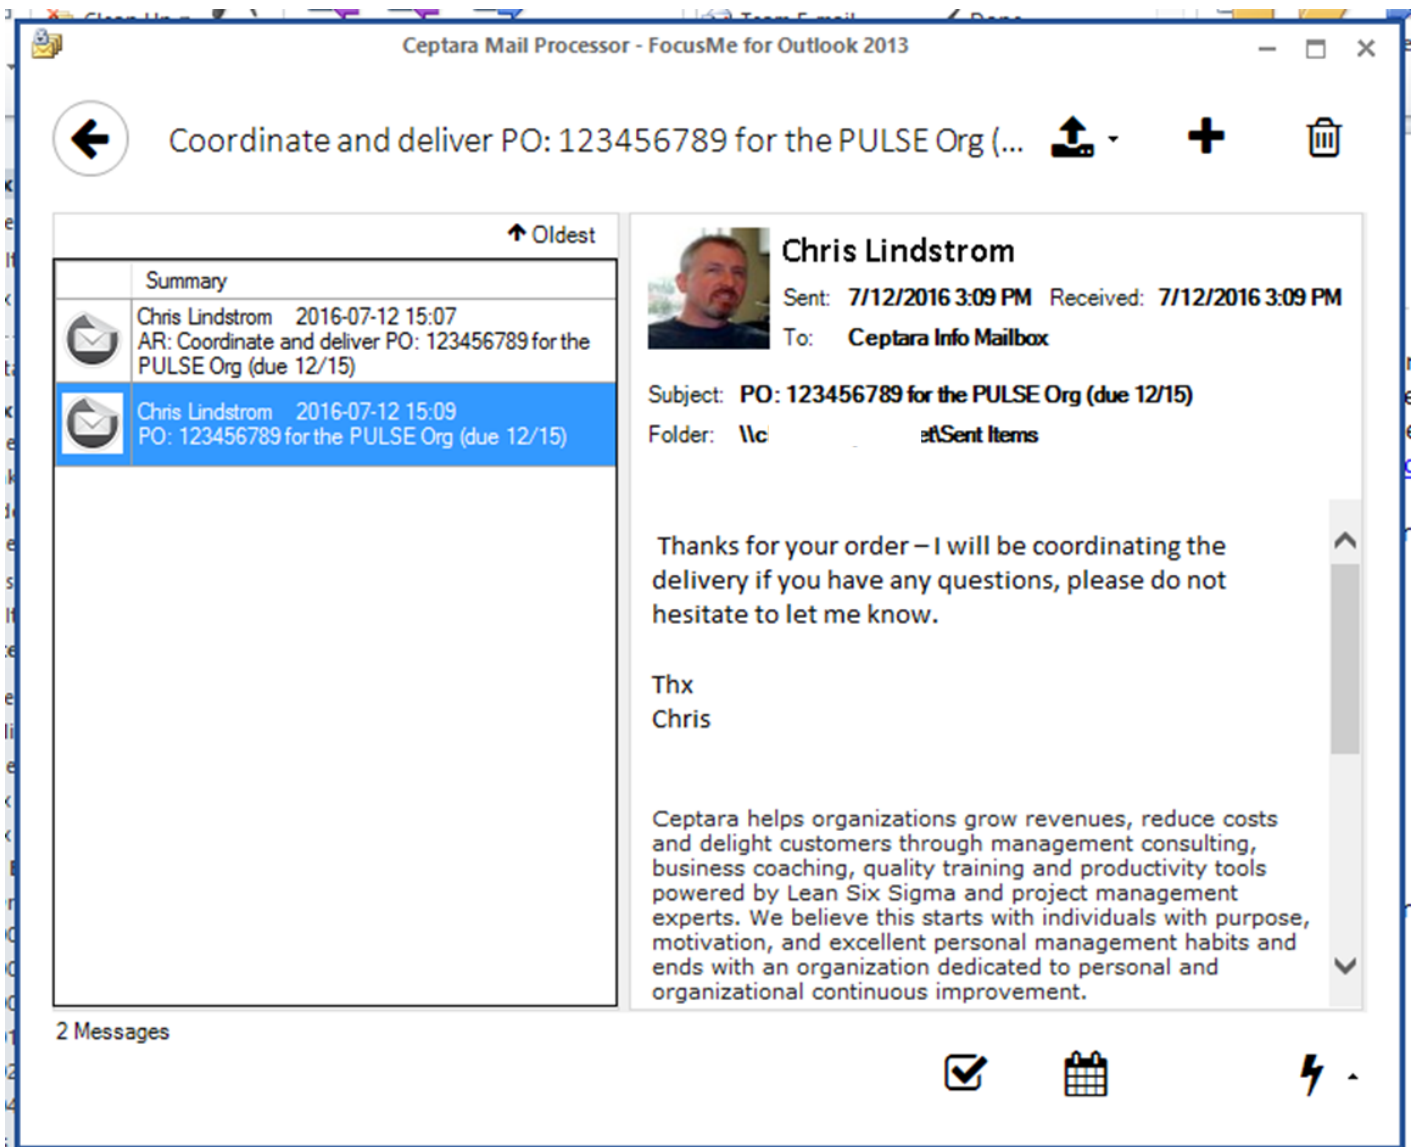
Ceptara Mail Processor - FocusMe for Outlook 2013

Coordinate and deliver PO: 123456789 for the PULSE Org (...

↑ Oldest

| | Summary |
|---|---|
| | Chris Lindstrom 2016-07-12 15:07 AR: Coordinate and deliver PO: 123456789 for the PULSE Org (due 12/15) |
| | Chris Lindstrom 2016-07-12 15:09 PO: 123456789 for the PULSE Org (due 12/15) |

2 Messages

Chris Lindstrom
Sent: 7/12/2016 3:09 PM Received: 7/12/2016 3:09 PM
To: Ceptara Info Mailbox

Subject: PO: 123456789 for the PULSE Org (due 12/15)
Folder: \\c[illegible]et\Sent Items

Thanks for your order – I will be coordinating the delivery if you have any questions, please do not hesitate to let me know.

Thx
Chris

Ceptara helps organizations grow revenues, reduce costs and delight customers through management consulting, business coaching, quality training and productivity tools powered by Lean Six Sigma and project management experts. We believe this starts with individuals with purpose, motivation, and excellent personal management habits and ends with an organization dedicated to personal and organizational continuous improvement.